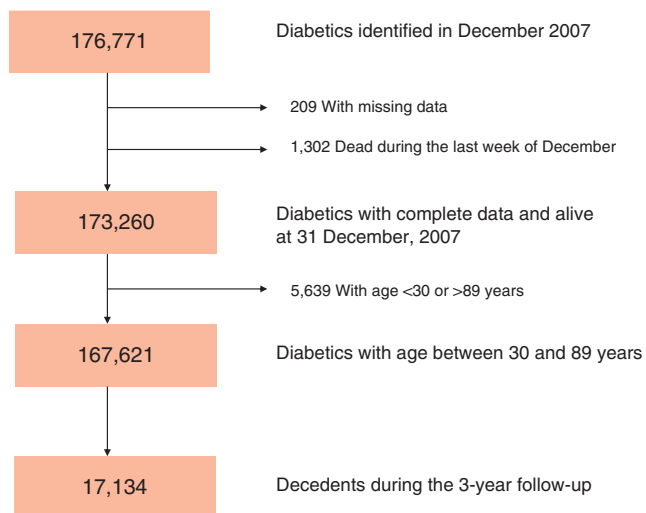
176,771

Diabetics identified in December 2007

209 With missing data

1,302 Dead during the last week of December

173,260

Diabetics with complete data and alive at 31 December, 2007

5,639 With age <30 or >89 years

167,621

Diabetics with age between 30 and 89 years

17,134

Decedents during the 3-year follow-up